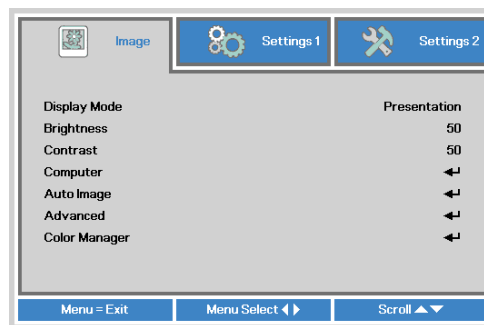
Image | Settings 1 | Settings 2

| | |
|---|---|
| Display Mode | Presentation |
| Brightness | 50 |
| Contrast | 50 |
| Computer | ↵ |
| Auto Image | ↵ |
| Advanced | ↵ |
| Color Manager | ↵ |

Menu = Exit | Menu Select ◀▶ | Scroll ▲▼